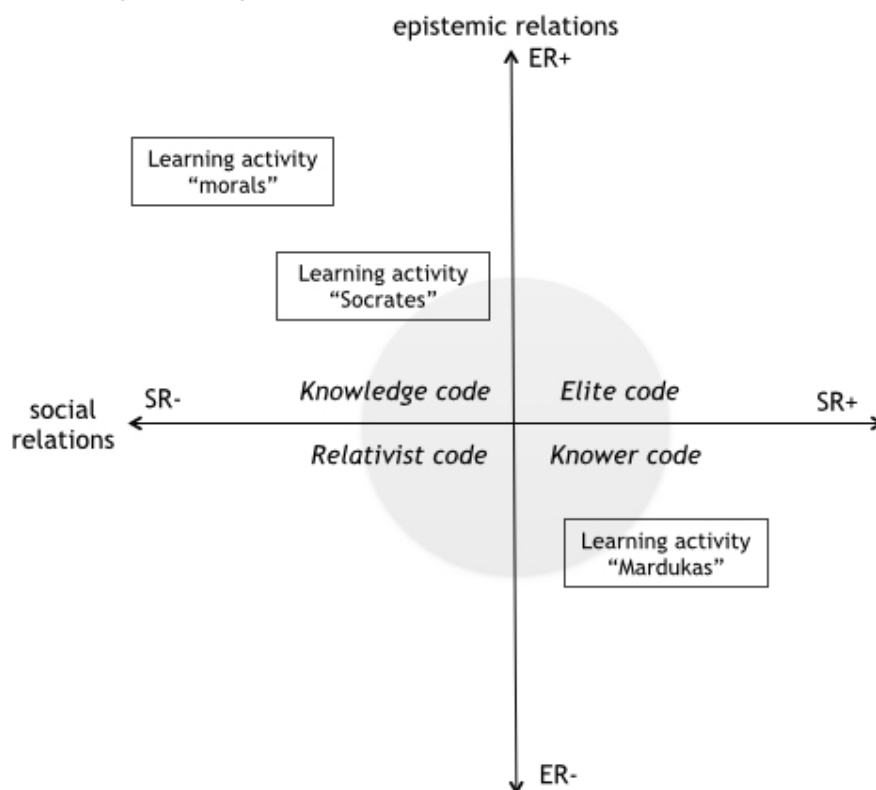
epistemic relations

ER+

Learning activity "morals"

Learning activity "Socrates"

social relations

SR-

Knowledge code

Elite code

SR+

Relativist code

Knower code

Learning activity "Mardukas"

ER-